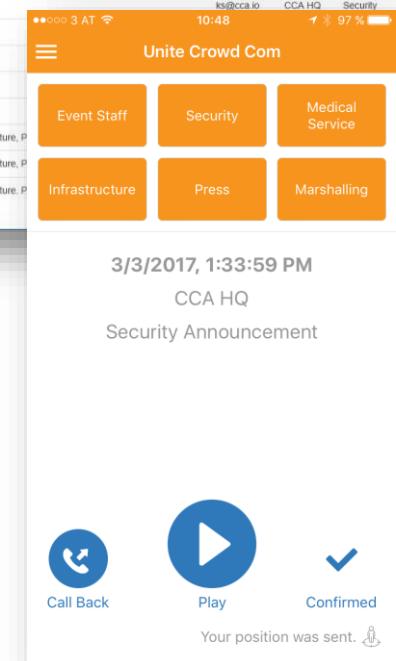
ks@cca.io CCA HQ Security

ture, P
ture, P
ture, P

●●○○○ 3 AT 10:48 97 %

Unite Crowd Com

Event Staff
Security
Medical Service
Infrastructure
Press
Marshalling

3/3/2017, 1:33:59 PM
CCA HQ
Security Announcement

Call Back
Play
Confirmed

Your position was sent.